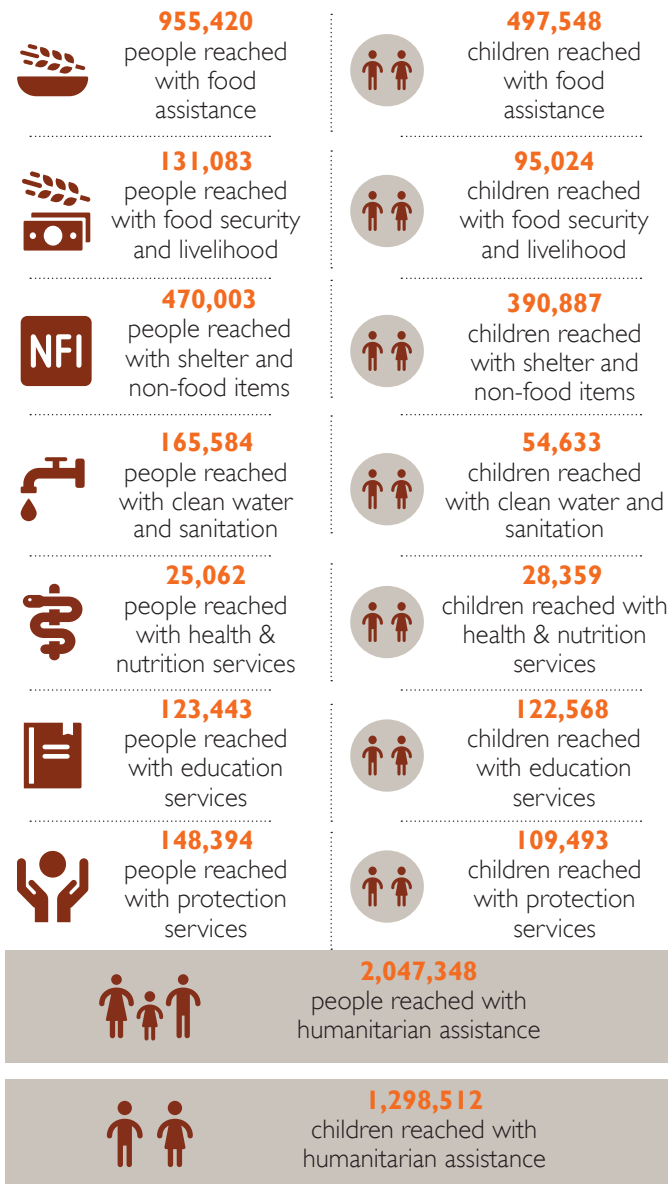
955,420
people reached with food assistance

497,548
children reached with food assistance

131,083
people reached with food security and livelihood

95,024
children reached with food security and livelihood

NFI

470,003
people reached with shelter and non-food items

390,887
children reached with shelter and non-food items

165,584
people reached with clean water and sanitation

54,633
children reached with clean water and sanitation

25,062
people reached with health & nutrition services

28,359
children reached with health & nutrition services

123,443
people reached with education services

122,568
children reached with education services

148,394
people reached with protection services

109,493
children reached with protection services

2,047,348
people reached with humanitarian assistance

1,298,512
children reached with humanitarian assistance